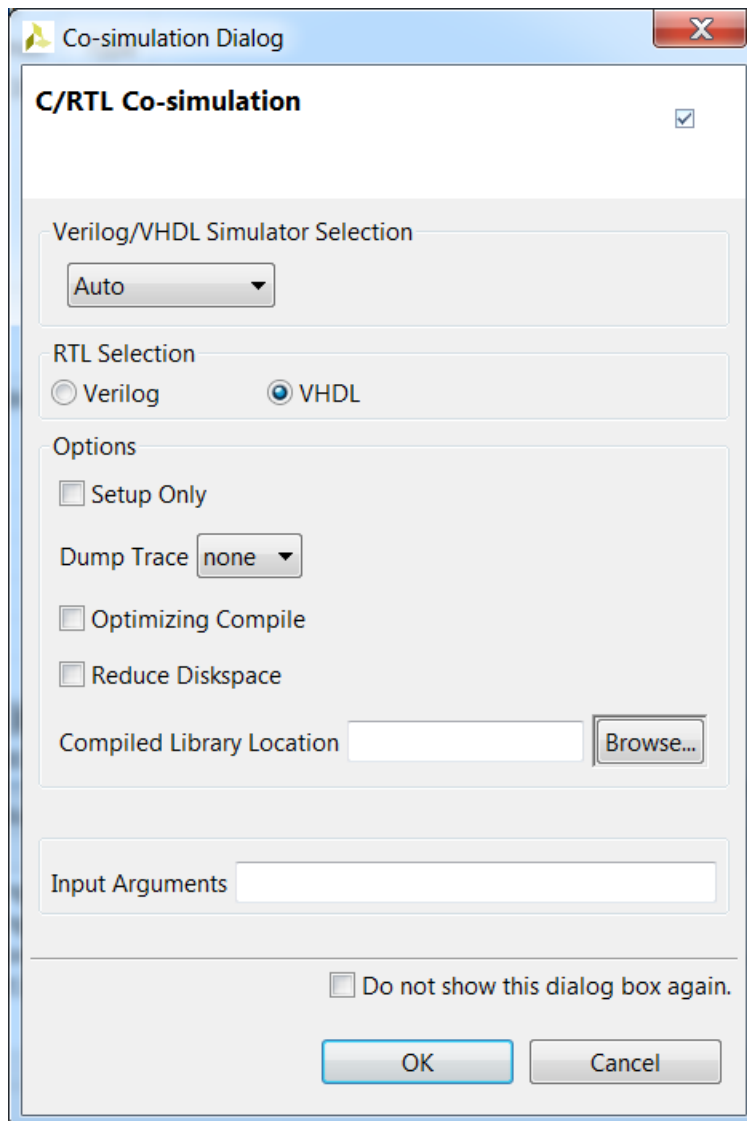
Co-simulation Dialog

X

C/RTL Co-simulation

Verilog/VHDL Simulator Selection

Auto

RTL Selection

Verilog

VHDL

Options

Setup Only

Dump Trace none

Optimizing Compile

Reduce Diskspace

Compiled Library Location

Browse...

Input Arguments

Do not show this dialog box again.

OK

Cancel